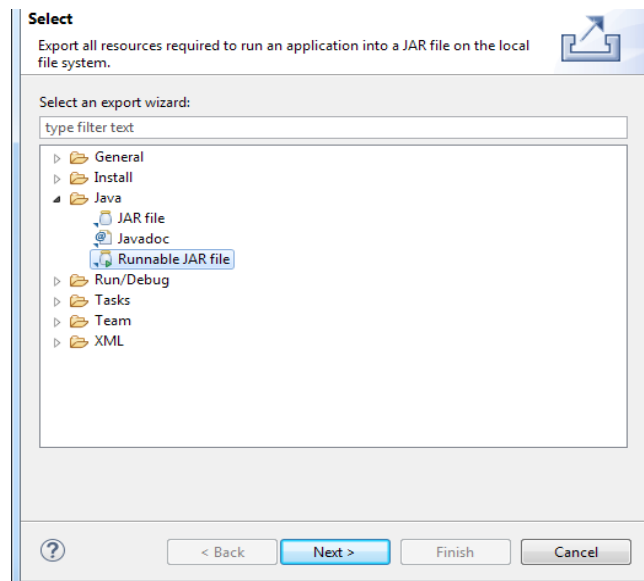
Select

Export all resources required to run an application into a JAR file on the local file system.

Select an export wizard:

type filter text

General
Install
Java
JAR file
Javadoc
Runnable JAR file
Run/Debug
Tasks
Team
XML

?

< Back

Next >

Finish

Cancel